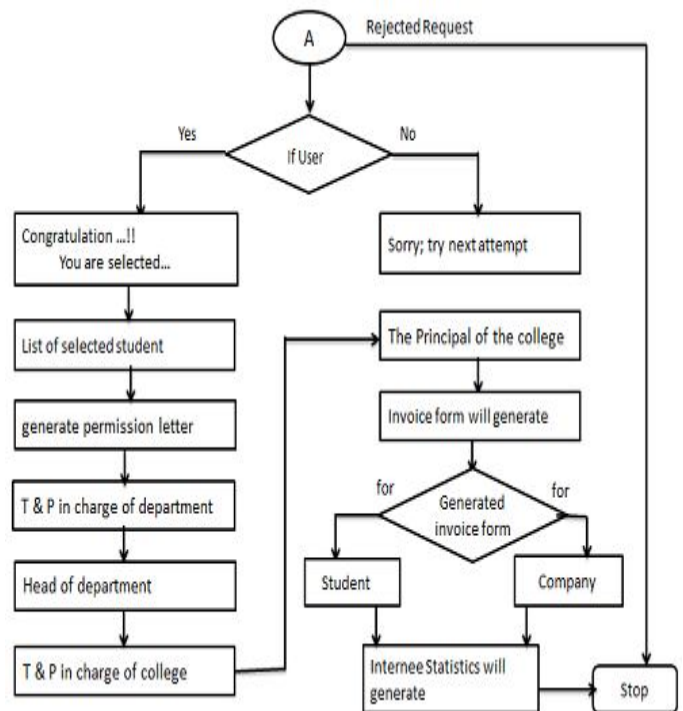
A

Rejected Request

If User

Yes

No

Congratulation ...!! You are selected...

Sorry; try next attempt

List of selected student

generate permission letter

T & P in charge of department

Head of department

T & P in charge of college

The Principal of the college

Invoice form will generate

Generated invoice form

for

for

Student

Company

Internee Statistics will generate

Stop